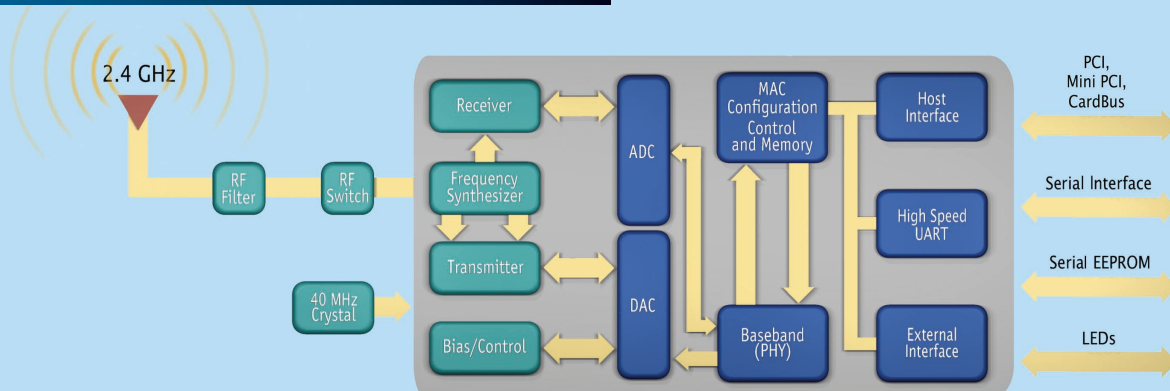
2.4 GHz

RF Filter

RF Switch

Receiver

Frequency Synthesizer

Transmitter

Bias/Control

40 MHz Crystal

ADC

DAC

MAC Configuration Control and Memory

Baseband (PHY)

Host Interface

High Speed UART

External Interface

PCI, Mini PCI, CardBus

Serial Interface

Serial EEPROM

LEDs